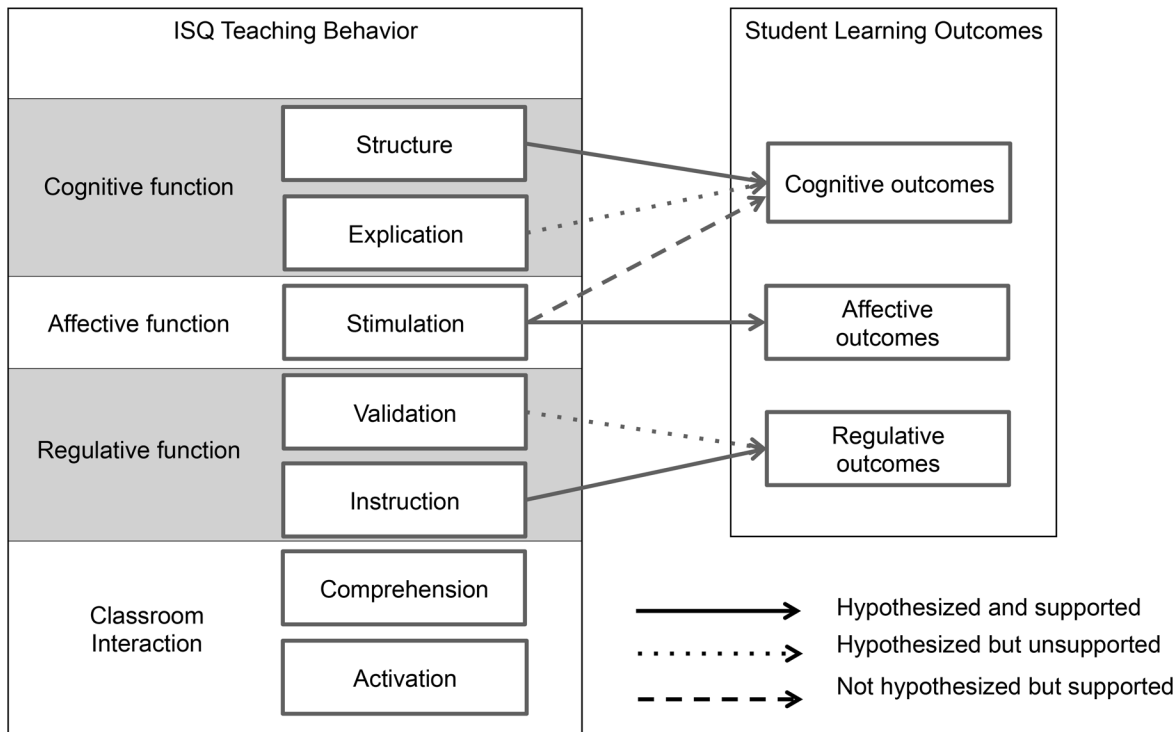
ISQ Teaching Behavior

Cognitive function

Structure

Explication

Affective function

Stimulation

Regulative function

Validation

Instruction

Classroom Interaction

Comprehension

Activation

Student Learning Outcomes

Cognitive outcomes

Affective outcomes

Regulative outcomes

Hypothesized and supported

Hypothesized but unsupported

Not hypothesized but supported